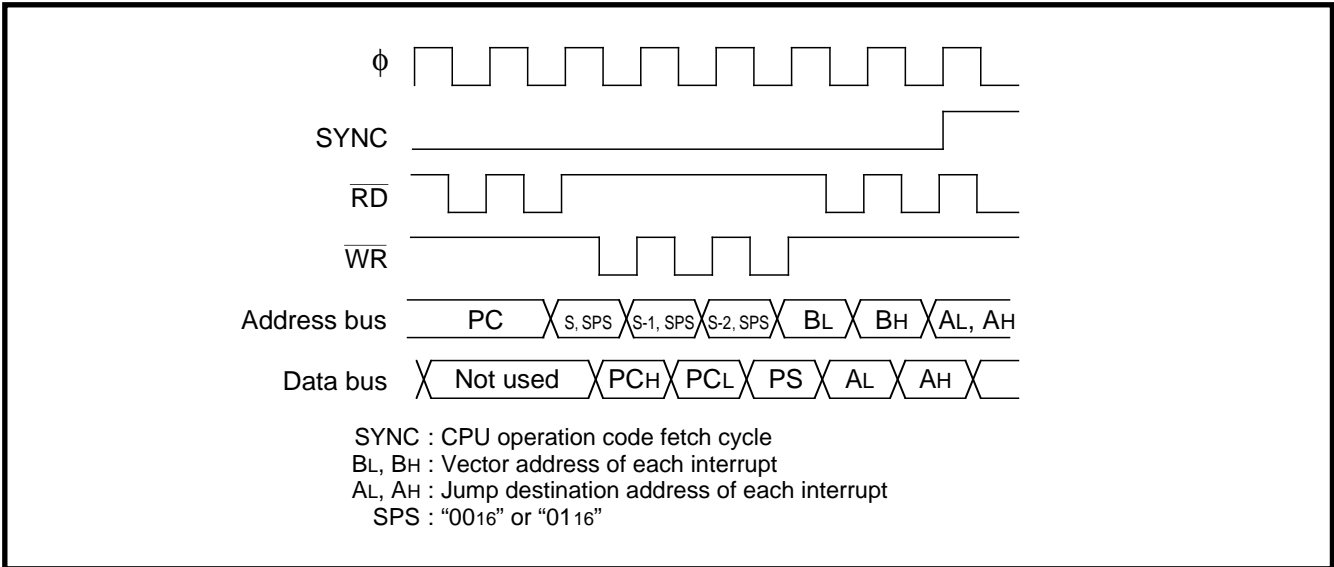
$\phi$

SYNC

$\overline{RD}$

$\overline{WR}$

Address bus PC S, SPS S-1, SPS S-2, SPS $B_L$ $B_H$ $A_L$, $A_H$

Data bus Not used $PC_H$ $PC_L$ PS $A_L$ $A_H$

SYNC : CPU operation code fetch cycle
$B_L$, $B_H$ : Vector address of each interrupt
$A_L$, $A_H$ : Jump destination address of each interrupt
SPS : “$00_{16}$” or “$01_{16}$”